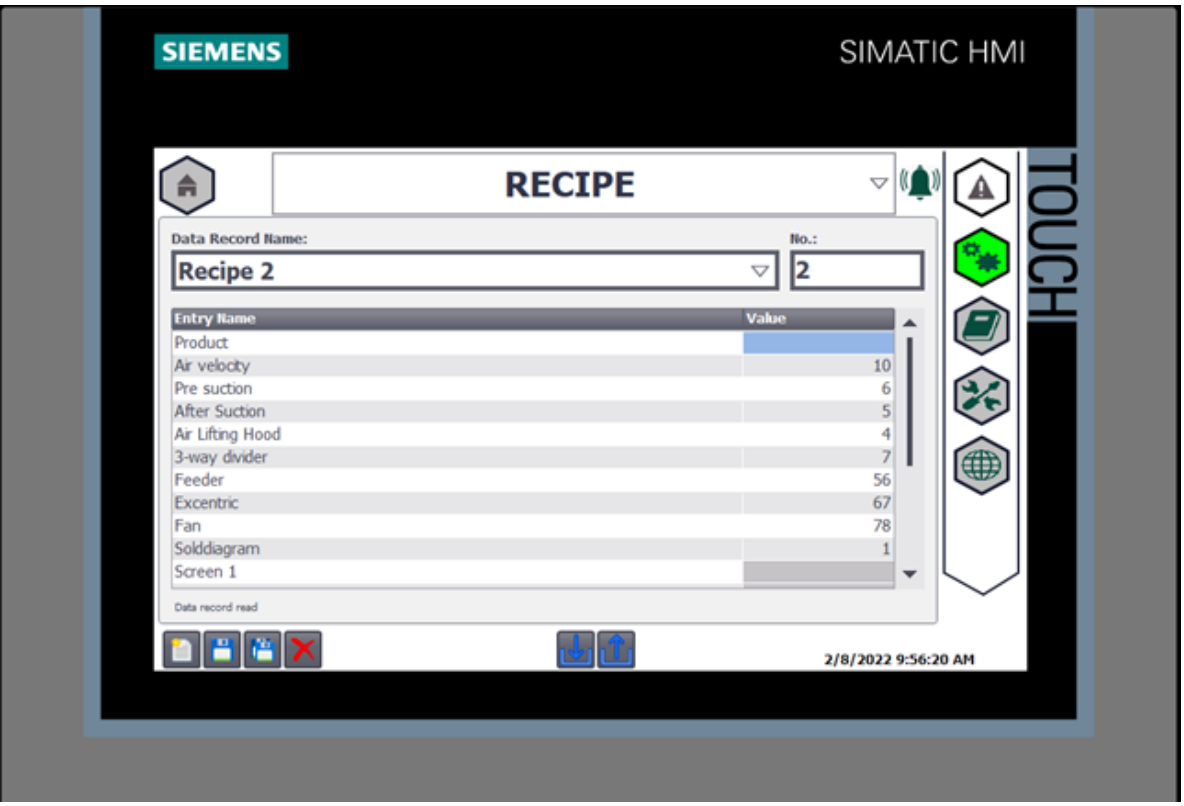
SIEMENS

SIMATIC HMI

RECIPE

TOUCH

Data Record Name:

No.:

Recipe 2

2

| Entry Name | Value |
|---|---|
| Product | |
| Air velocity | 10 |
| Pre suction | 6 |
| After Suction | 5 |
| Air Lifting Hood | 4 |
| 3-way divider | 7 |
| Feeder | 56 |
| Excentric | 67 |
| Fan | 78 |
| Solddiagram | 1 |
| Screen 1 | |

Data record read

2/8/2022 9:56:20 AM